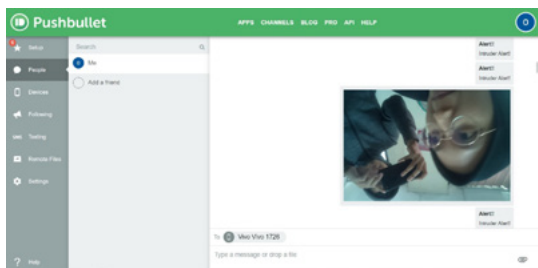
Pushbullet

APPS CHANNELS BLOG PRO API HELP

Setup
People
Devices
Following
Texting
Remote Files
Settings
Help

Search
Me
Add a friend

Alert!
Intruder Alert!

Alert!
Intruder Alert!

Alert!
Intruder Alert!

To Vivo Vivo 1726

Type a message or drop a file